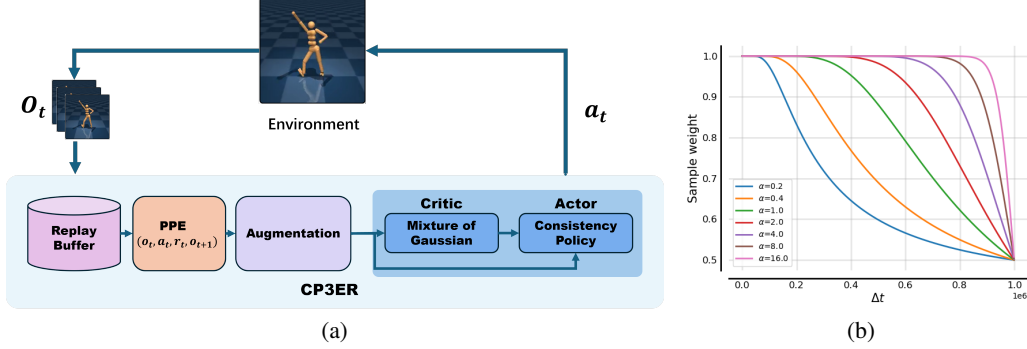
$o_t$

Environment

$a_t$

Replay Buffer

PPE $(o_t, a_t, r_t, o_{t+1})$

Augmentation

Critic

Actor

Mixture of Gaussian

Consistency Policy

CP3ER

(a)

Sample weight

1.0
0.9
0.8
0.7
0.6
0.5

$\alpha$=0.2
$\alpha$=0.4
$\alpha$=1.0
$\alpha$=2.0
$\alpha$=4.0
$\alpha$=8.0
$\alpha$=16.0

0.0 0.2 0.4 0.6 0.8 1.0

$\Delta t$

1e6

(b)